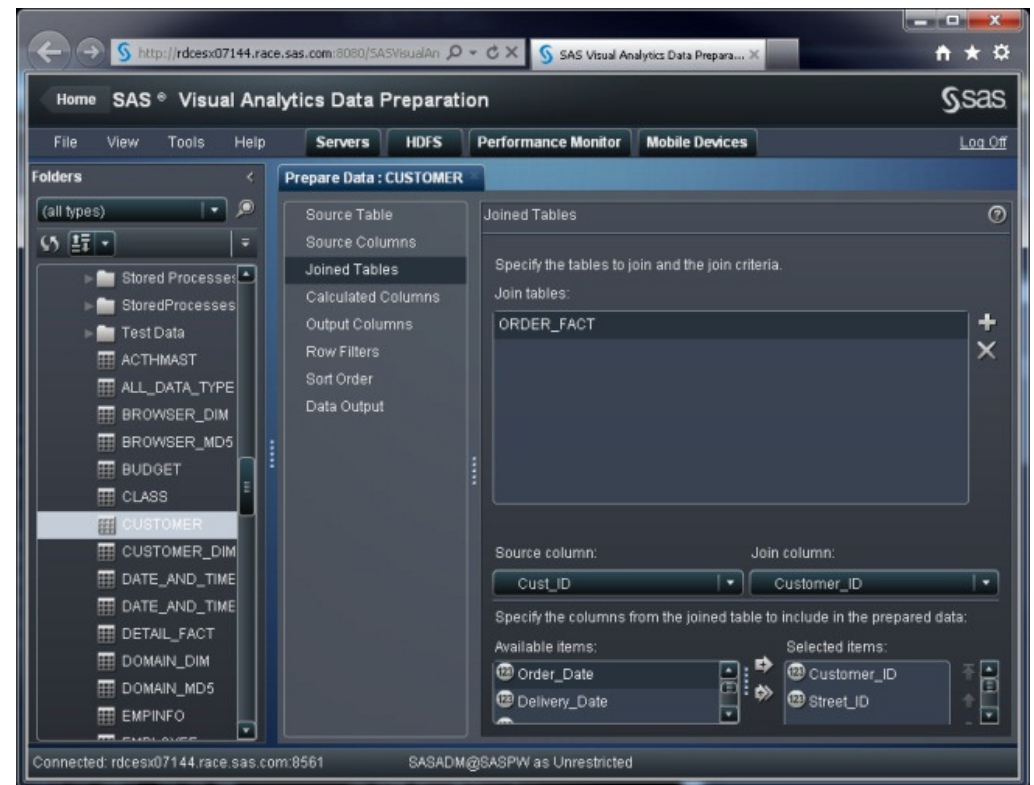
http://rdcesx07144.race.sas.com:8080/SASVisualAn
SAS Visual Analytics Data Prepara...

Home SAS ® Visual Analytics Data Preparation
sas

File View Tools Help
Servers HDFS Performance Monitor Mobile Devices
Log Off

Folders
(all types)

Stored Processes
StoredProcesses
Test Data
ACTHMAST
ALL_DATA_TYPE
BROWSER_DIM
BROWSER_MD5
BUDGET
CLASS
CUSTOMER
CUSTOMER_DIM
DATE_AND_TIME
DATE_AND_TIME
DETAIL_FACT
DOMAIN_DIM
DOMAIN_MD5
EMPINFO
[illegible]

Prepare Data : CUSTOMER

Source Table
Source Columns
Joined Tables
Calculated Columns
Output Columns
Row Filters
Sort Order
Data Output

Joined Tables

Specify the tables to join and the join criteria.
Join tables:
ORDER_FACT

Source column:
Cust_ID
Join column:
Customer_ID

Specify the columns from the joined table to include in the prepared data:
Available items:
Order_Date
Delivery_Date
Selected items:
Customer_ID
Street_ID

Connected: rdcesx07144.race.sas.com:8561 SASADM@SASPW as Unrestricted